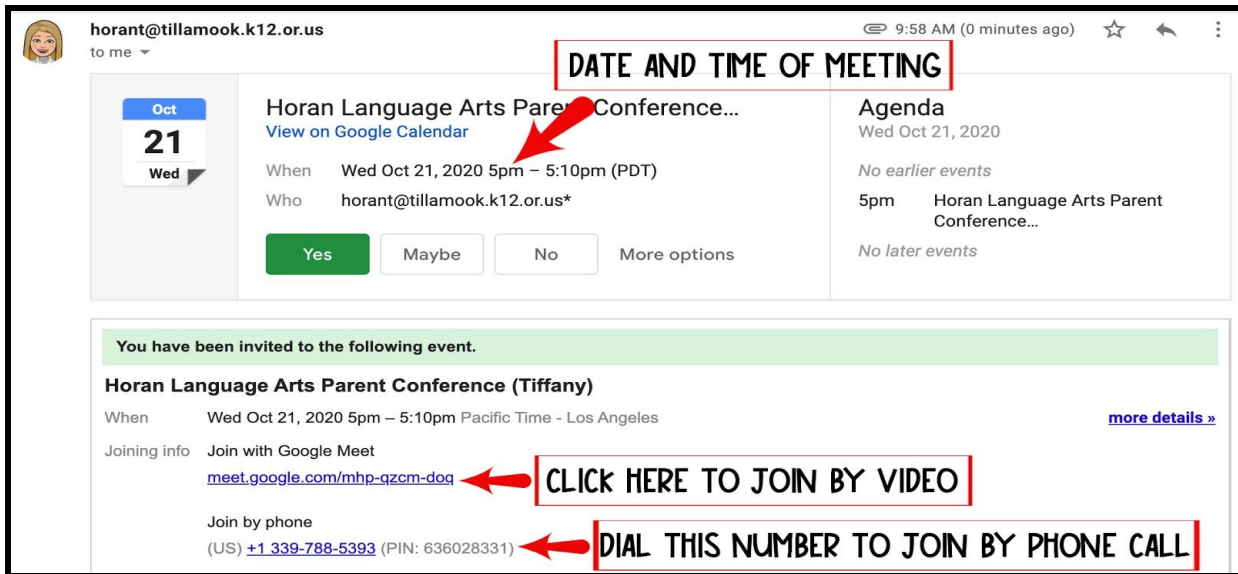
horant@tillamook.k12.or.us
to me

9:58 AM (0 minutes ago)

DATE AND TIME OF MEETING

Oct
21
Wed

Horan Language Arts Parent Conference…
View on Google Calendar

When Wed Oct 21, 2020 5pm – 5:10pm (PDT)
Who horant@tillamook.k12.or.us*

Yes Maybe No More options

Agenda
Wed Oct 21, 2020
No earlier events
5pm Horan Language Arts Parent Conference…
No later events

You have been invited to the following event.

Horan Language Arts Parent Conference (Tiffany)

When Wed Oct 21, 2020 5pm – 5:10pm Pacific Time - Los Angeles

more details »

Joining info Join with Google Meet
meet.google.com/mhp-qzcm-doq

CLICK HERE TO JOIN BY VIDEO

Join by phone
(US) +1 339-788-5393 (PIN: 636028331)

DIAL THIS NUMBER TO JOIN BY PHONE CALL